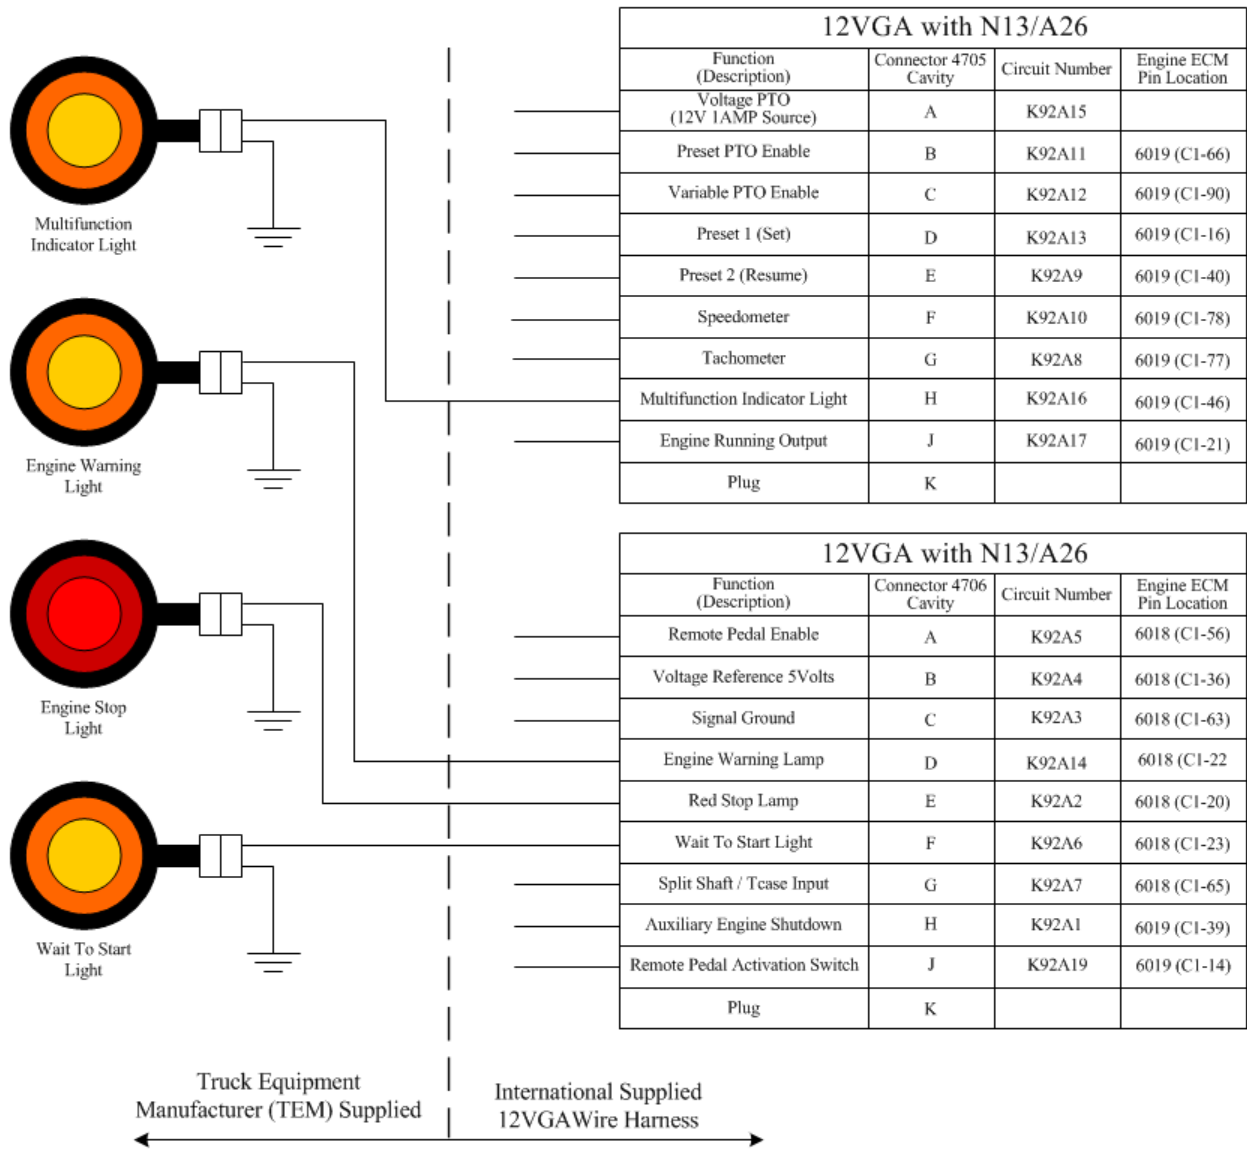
Multifunction Indicator Light

Engine Warning Light

Engine Stop Light

Wait To Start Light

12VGA with N13/A26

| Function (Description) | Connector 4705 Cavity | Circuit Number | Engine ECM Pin Location |
|---|---|---|---|
| Voltage PTO (12V 1AMP Source) | A | K92A15 | |
| Preset PTO Enable | B | K92A11 | 6019 (C1-66) |
| Variable PTO Enable | C | K92A12 | 6019 (C1-90) |
| Preset 1 (Set) | D | K92A13 | 6019 (C1-16) |
| Preset 2 (Resume) | E | K92A9 | 6019 (C1-40) |
| Speedometer | F | K92A10 | 6019 (C1-78) |
| Tachometer | G | K92A8 | 6019 (C1-77) |
| Multifunction Indicator Light | H | K92A16 | 6019 (C1-46) |
| Engine Running Output | J | K92A17 | 6019 (C1-21) |
| Plug | K | | |

12VGA with N13/A26

| Function (Description) | Connector 4706 Cavity | Circuit Number | Engine ECM Pin Location |
|---|---|---|---|
| Remote Pedal Enable | A | K92A5 | 6018 (C1-56) |
| Voltage Reference 5Volts | B | K92A4 | 6018 (C1-36) |
| Signal Ground | C | K92A3 | 6018 (C1-63) |
| Engine Warning Lamp | D | K92A14 | 6018 (C1-22 |
| Red Stop Lamp | E | K92A2 | 6018 (C1-20) |
| Wait To Start Light | F | K92A6 | 6018 (C1-23) |
| Split Shaft / Tcase Input | G | K92A7 | 6018 (C1-65) |
| Auxiliary Engine Shutdown | H | K92A1 | 6019 (C1-39) |
| Remote Pedal Activation Switch | J | K92A19 | 6019 (C1-14) |
| Plug | K | | |

Truck Equipment Manufacturer (TEM) Supplied

International Supplied 12VGAWire Harness